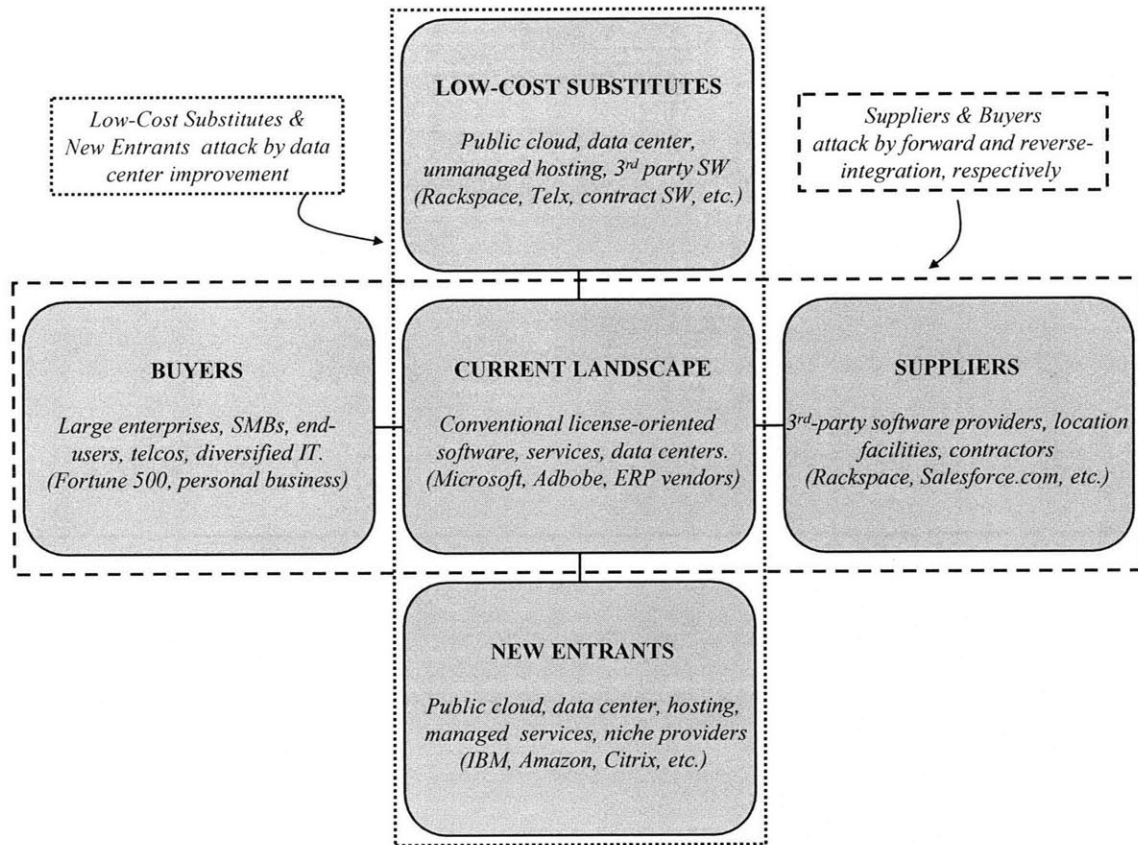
Low-Cost Substitutes & New Entrants attack by data center improvement

LOW-COST SUBSTITUTES

Public cloud, data center, unmanaged hosting, 3$^{rd}$ party SW (Rackspace, Telx, contract SW, etc.)

Suppliers & Buyers attack by forward and reverse-integration, respectively

BUYERS

Large enterprises, SMBs, end-users, telcos, diversified IT. (Fortune 500, personal business)

CURRENT LANDSCAPE

Conventional license-oriented software, services, data centers. (Microsoft, Adbobe, ERP vendors)

SUPPLIERS

3$^{rd}$-party software providers, location facilities, contractors (Rackspace, Salesforce.com, etc.)

NEW ENTRANTS

Public cloud, data center, hosting, managed services, niche providers (IBM, Amazon, Citrix, etc.)